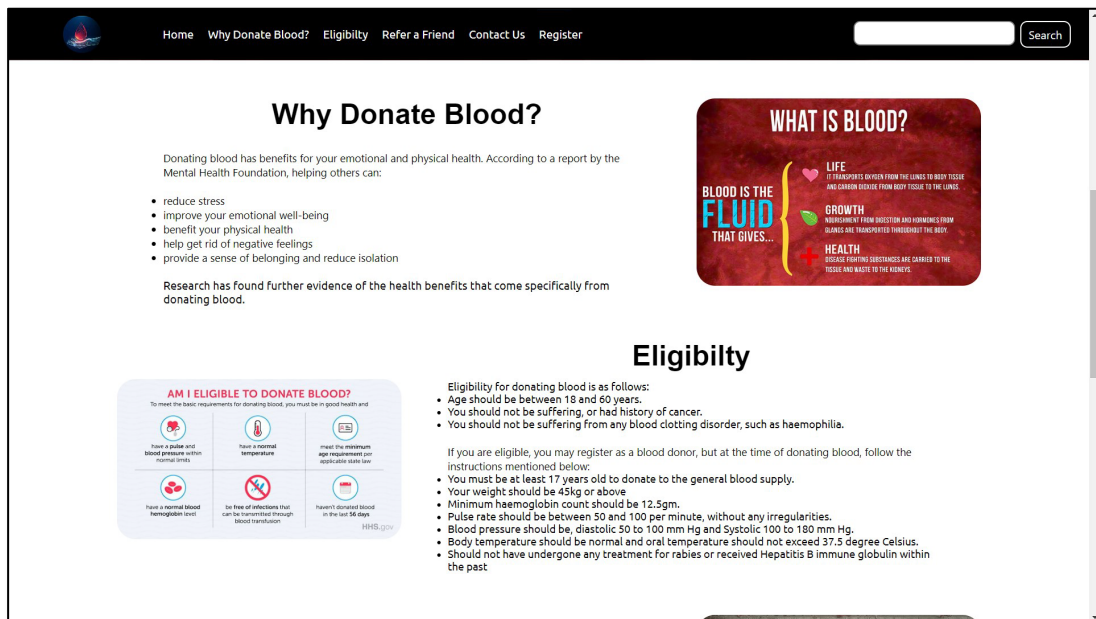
Home Why Donate Blood? Eligibilty Refer a Friend Contact Us Register

Search

Why Donate Blood?

Donating blood has benefits for your emotional and physical health. According to a report by the Mental Health Foundation, helping others can:

- reduce stress
- improve your emotional well-being
- benefit your physical health
- help get rid of negative feelings
- provide a sense of belonging and reduce isolation

Research has found further evidence of the health benefits that come specifically from donating blood.

WHAT IS BLOOD?

BLOOD IS THE FLUID THAT GIVES...

LIFE
IT TRANSPORTS OXYGEN FROM THE LUNGS TO BODY TISSUE AND CARBON DIOXIDE FROM BODY TISSUE TO THE LUNGS.

GROWTH
NOURISHMENT FROM DIGESTION AND HORMONES FROM GLANDS ARE TRANSPORTED THROUGHOUT THE BODY.

HEALTH
DISEASE FIGHTING SUBSTANCES ARE CARRIED TO THE TISSUE AND WASTE TO THE KIDNEYS.

Eligibilty

AM I ELIGIBLE TO DONATE BLOOD?
To meet the basic requirements for donating blood, you must be in good health and

have a pulse and blood pressure within normal limits

have a normal temperature

meet the minimum age requirement per applicable state law

have a normal blood hemoglobin level

be free of infections that can be transmitted through blood transfusion

haven't donated blood in the last 56 days

HHS.gov

Eligibility for donating blood is as follows:
- Age should be between 18 and 60 years.
- You should not be suffering, or had history of cancer.
- You should not be suffering from any blood clotting disorder, such as haemophilia.

If you are eligible, you may register as a blood donor, but at the time of donating blood, follow the instructions mentioned below:
- You must be at least 17 years old to donate to the general blood supply.
- Your weight should be 45kg or above
- Minimum haemoglobin count should be 12.5gm.
- Pulse rate should be between 50 and 100 per minute, without any irregularities.
- Blood pressure should be, diastolic 50 to 100 mm Hg and Systolic 100 to 180 mm Hg.
- Body temperature should be normal and oral temperature should not exceed 37.5 degree Celsius.
- Should not have undergone any treatment for rabies or received Hepatitis B immune globulin within the past